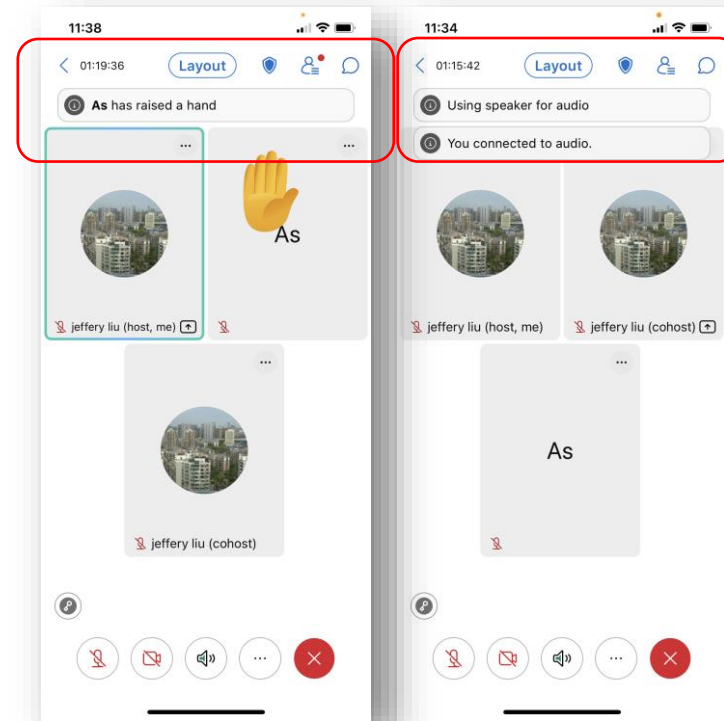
11:38

01:19:36 Layout

As has raised a hand

...

...

As

jeffery liu (host, me)

...

jeffery liu (cohost)

11:34

01:15:42 Layout

Using speaker for audio

You connected to audio.

jeffery liu (host, me)

jeffery liu (cohost)

...

As